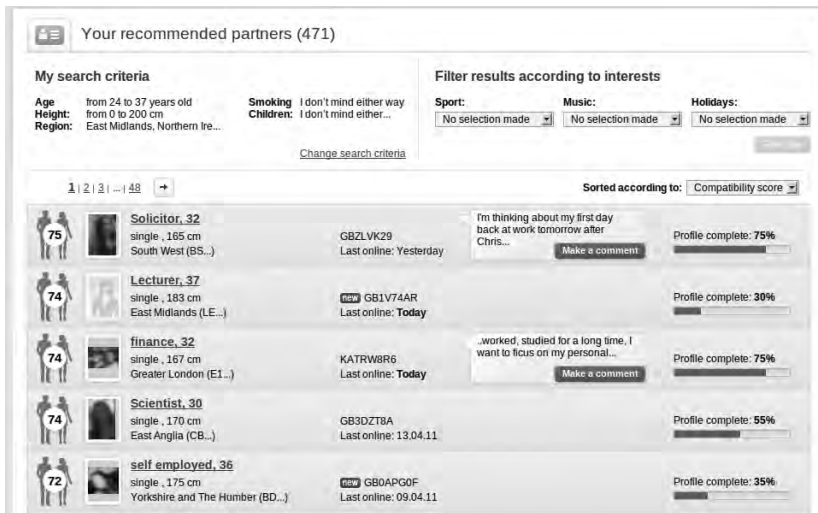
Your recommended partners (471)

My search criteria

Age from 24 to 37 years old
Height: from 0 to 200 cm
Region: East Midlands, Northern Ire...

Smoking I don't mind either way
Children: I don't mind either...

Change search criteria

Filter results according to interests

Sport: No selection made
Music: No selection made
Holidays: No selection made

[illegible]

1 | 2 | 3 | ... | 48 →

Sorted according to: Compatibility score

75
Solicitor, 32
single , 165 cm
South West (BS...)
GBZLVK29
Last online: Yesterday
I'm thinking about my first day back at work tomorrow after Chris...
Make a comment
Profile complete: 75%

74
Lecturer, 37
single , 183 cm
East Midlands (LE...)
new GB1V74AR
Last online: Today
Profile complete: 30%

74
finance, 32
single , 167 cm
Greater London (E1...)
KATRW8R6
Last online: Today
..worked, studied for a long time, I want to ficus on my personal...
Make a comment
Profile complete: 75%

74
Scientist, 30
single , 170 cm
East Anglia (CB...)
GB3DZT8A
Last online: 13.04.11
Profile complete: 55%

72
self employed, 36
single , 175 cm
Yorkshire and The Humber (BD...)
new GB0APG0F
Last online: 09.04.11
Profile complete: 35%